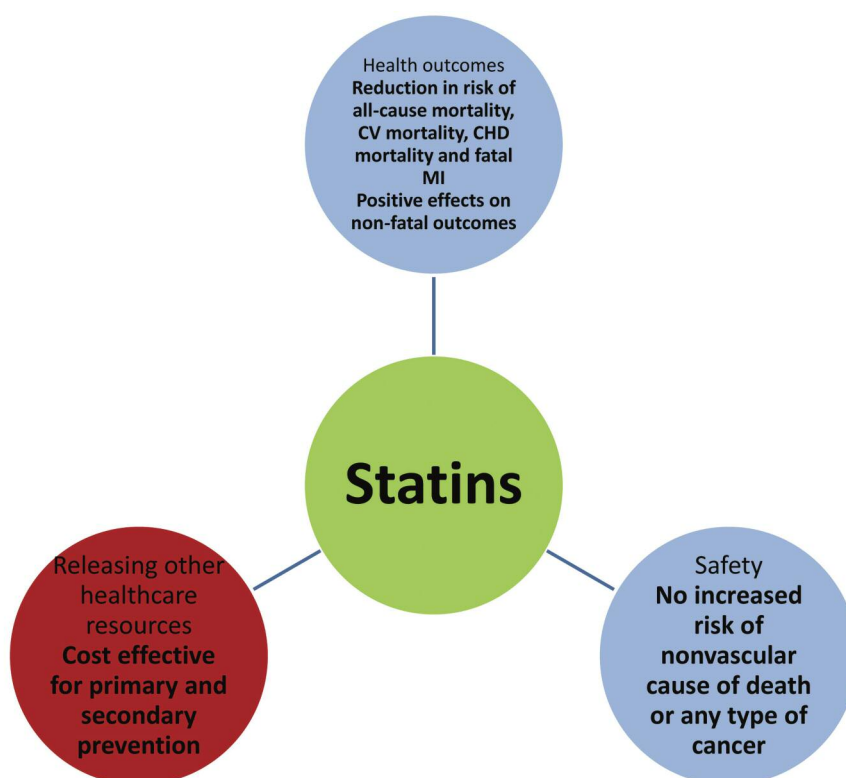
Health outcomes
Reduction in risk of all-cause mortality, CV mortality, CHD mortality and fatal MI
Positive effects on non-fatal outcomes

Statins

Releasing other healthcare resources
Cost effective for primary and secondary prevention

Safety
No increased risk of nonvascular cause of death or any type of cancer